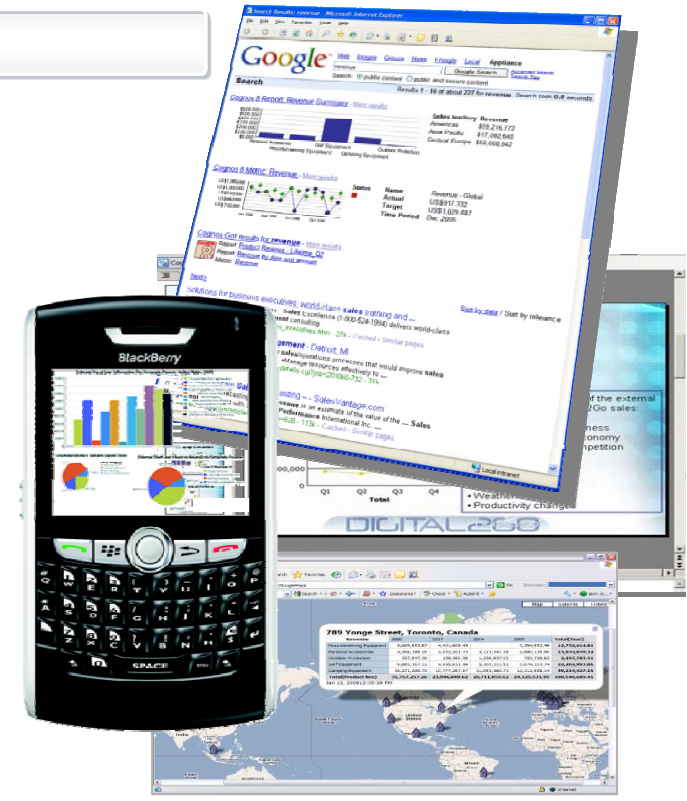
Search Results: revenue - Microsoft Internet Explorer

Google

Web Images Groups News Froogle Local Appliance

revenue

Google Search

Search: public content public and secure content

Search

Results 1 - 10 of about 227 for revenue. Search took 0.6 seconds.

Cognos 8 Report: Revenue Summary - More results

Sales territory Revenue

Americas $55,216,772

Asia Pacific $17,082,640

Central Europe $56,668,942

Cognos 8 Metric: Revenue - More results

Status

Name Revenue - Global

Actual US$917,332

Target US$1,029,887

Time Period Dec. 2006

Cognos Go! results for revenue - More results

Metric: Revenue

Next»

Sort by date / Sort by relevance

Solutions for business executives, world-class sales staffing and ...

Local intranet

BlackBerry

SPACE

Q1 Q2 Q3 Q4

Total

of the external

2Go sales:

ness

onomy

mpetition

• Weather

• Productivity changes

DIGITAL2GO

789 Yonge Street, Toronto, Canada

Map Satellite Hybrid

Internet